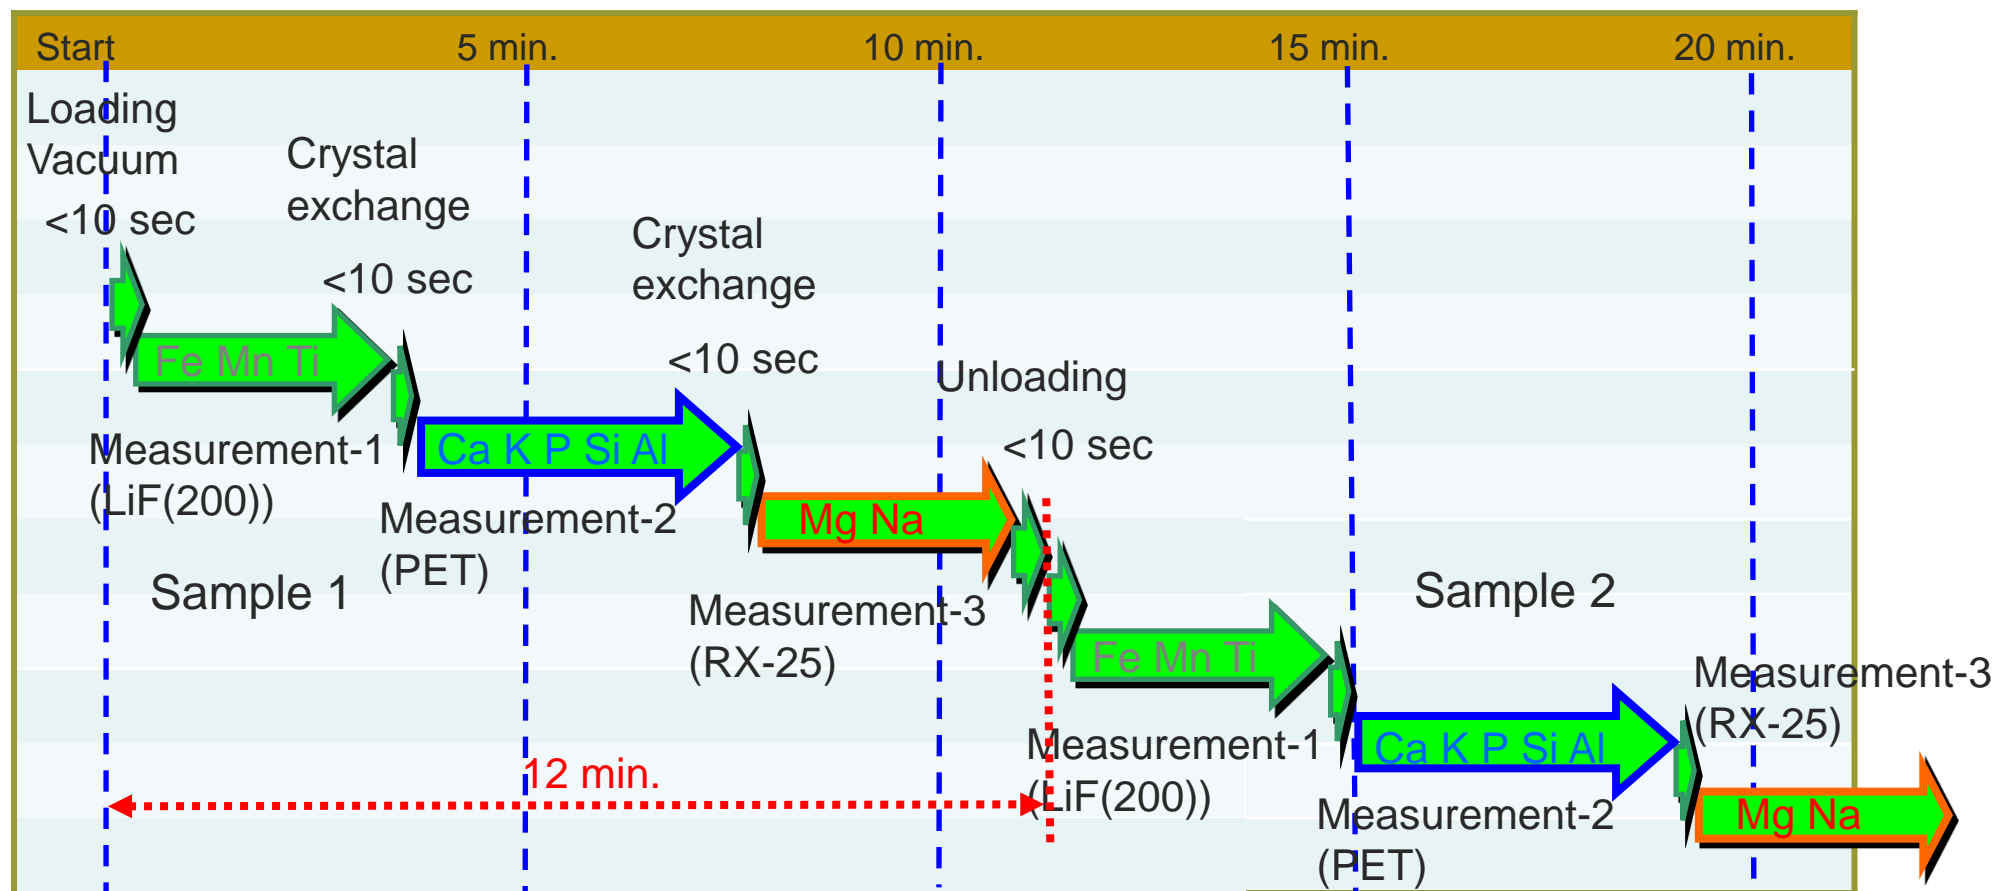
Start 5 min. 10 min. 15 min. 20 min.

Loading
Vacuum
<10 sec

Crystal
exchange
<10 sec

Crystal
exchange
<10 sec

Unloading
<10 sec

Fe Mn Ti

Measurement-1
(LiF(200))

Ca K P Si Al

Measurement-2
(PET)

Mg Na

Measurement-3
(RX-25)

Sample 1

Sample 2

Fe Mn Ti

Measurement-1
(LiF(200))

Ca K P Si Al

Measurement-2
(PET)

Measurement-3
(RX-25)

Mg Na

12 min.